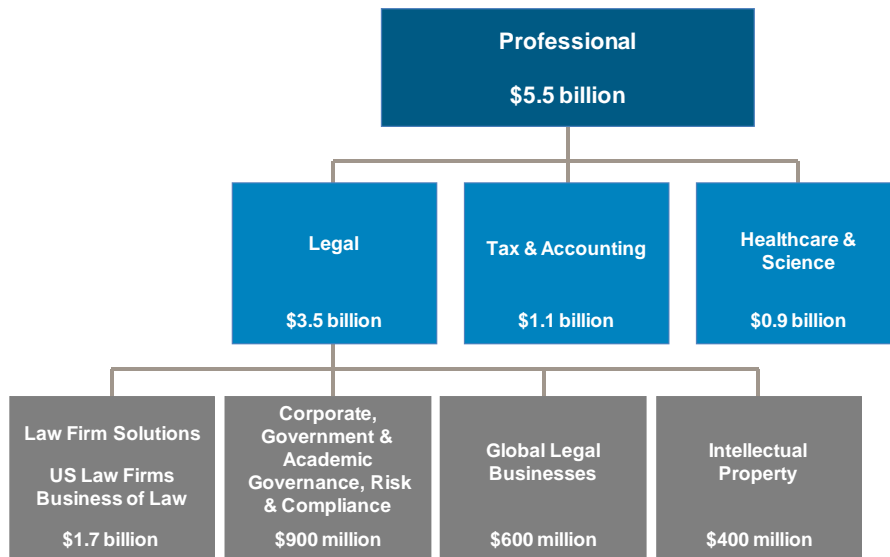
Professional

$5.5 billion

Legal

$3.5 billion

Tax & Accounting

$1.1 billion

Healthcare & Science

$0.9 billion

Law Firm Solutions

US Law Firms Business of Law

$1.7 billion

Corporate, Government & Academic Governance, Risk & Compliance

$900 million

Global Legal Businesses

$600 million

Intellectual Property

$400 million